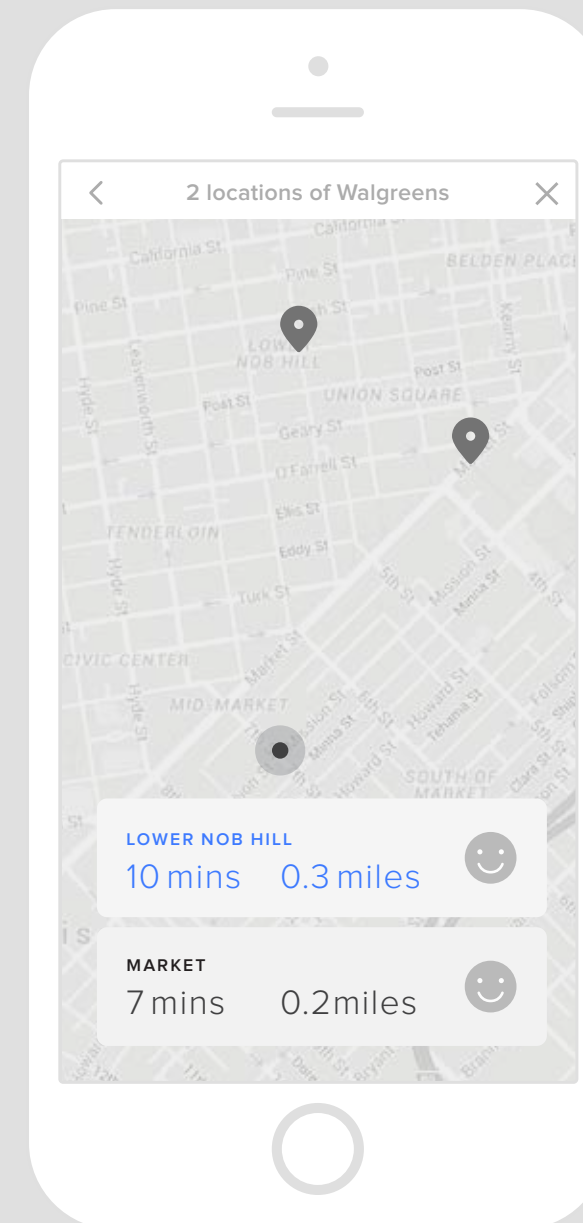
2 locations of Walgreens

California St
California St
BELDEN PLACE
Pine St
Pine St
LOWER NOB HILL
Post St
Post St
UNION SQUARE
Leavenworth St
Hyde St
Kearny St
Geary St
O'Farrell St
Ellis St
Eddy St
TENDERLOIN
Turk St
Hyde St
5th St
Mission St
Minna St
4th St
CIVIC CENTER
Market St
Hyde St
MID MARKET
Mission St
Minna St
6th St
Howard St
Tehama St
Folsom St
SOUTH OF MARKET

LOWER NOB HILL
10 mins 0.3 miles

MARKET
7 mins 0.2miles